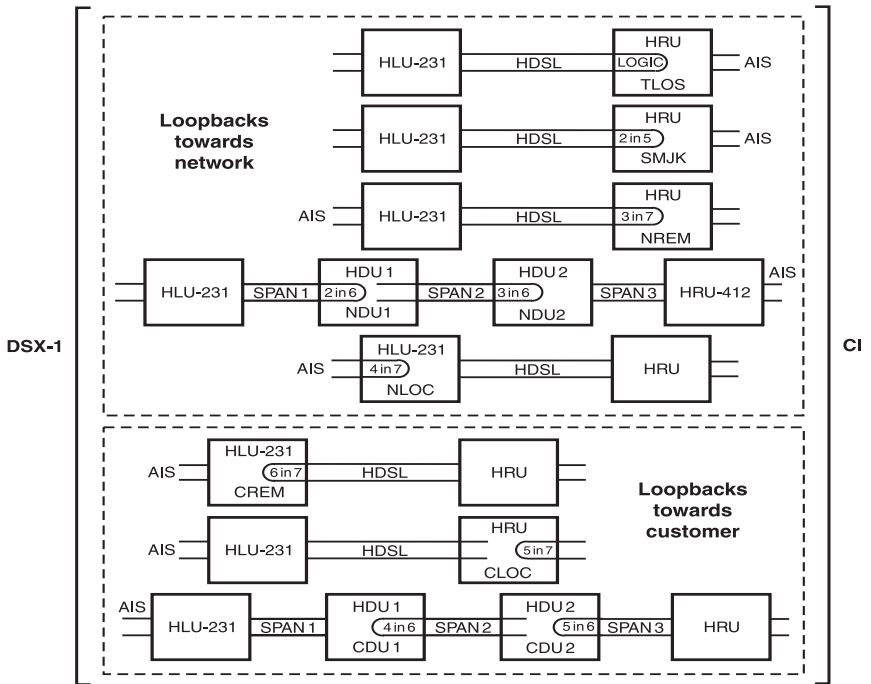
Loopbacks towards network

HLU-231
HDSL
HRU
LOGIC
TLOS
AIS

HLU-231
HDSL
HRU
2 in 5
SMJK
AIS

AIS
HLU-231
HDSL
HRU
3 in 7
NREM

HLU-231
SPAN 1
HDU 1
2 in 6
NDU1
SPAN 2
HDU 2
3 in 6
NDU2
SPAN 3
HRU-412
AIS

DSX-1

CI

AIS
HLU-231
4 in 7
NLOC
HDSL
HRU

AIS
HLU-231
6 in 7
CREM
HDSL
HRU

Loopbacks towards customer

AIS
HLU-231
HDSL
HRU
5 in 7
CLOC

AIS
HLU-231
SPAN 1
HDU 1
4 in 6
CDU 1
SPAN 2
HDU 2
5 in 6
CDU 2
SPAN 3
HRU